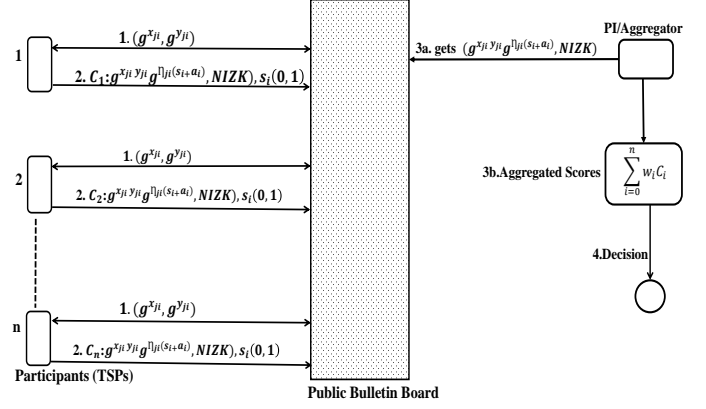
1. $(g^{x_{ji}}, g^{y_{ji}})$

1

2. $C_1$: $g^{x_{ji}y_{ji}}g^{\prod_{ji}(s_i+a_i)}$, $NIZK)$, $s_i(0,1)$

3a. gets $(g^{x_{ji}y_{ji}}g^{\prod_{ji}(s_i+a_i)}, NIZK)$

PI/Aggregator

1. $(g^{x_{ji}}, g^{y_{ji}})$

2

2. $C_2$: $g^{x_{ji}y_{ji}}g^{\prod_{ji}(s_i+a_i)}$, $NIZK)$, $s_i(0,1)$

3b.Aggregated Scores $\sum_{i=0}^{n} w_i C_i$

4.Decision

1. $(g^{x_{ji}}, g^{y_{ji}})$

n

2. $C_n$: $g^{x_{ji}y_{ji}}g^{\prod_{ji}(s_i+a_i)}$, $NIZK)$, $s_i(0,1)$

Participants (TSPs)

Public Bulletin Board